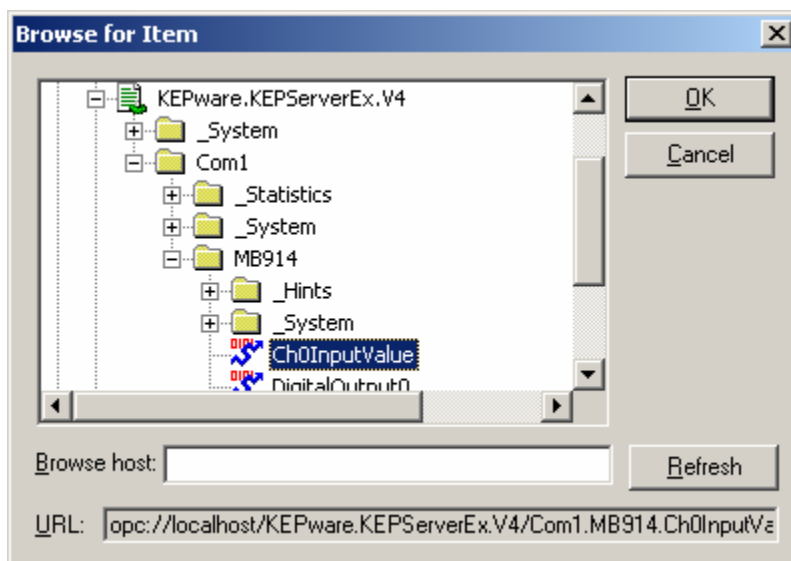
Browse for Item

KEPware.KEPServerEx.V4
_System
Com1
_Statistics
_System
MB914
_Hints
_System
Ch0InputValue
DigitalOutput0

OK
Cancel

Browse host:
Refresh

URL: opc://localhost/KEPware.KEPServerEx.V4/Com1.MB914.Ch0InputVa